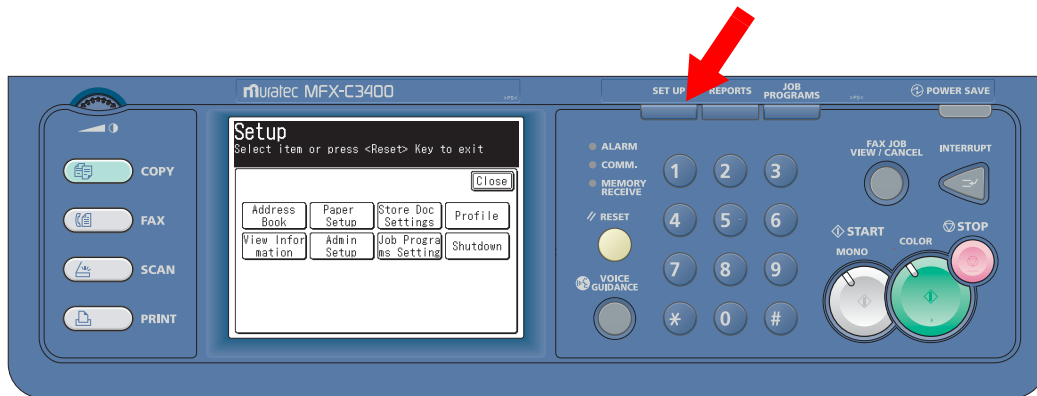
muratec MFX-C3400

SET UP REPORTS JOB PROGRAMS

POWER SAVE

COPY

FAX

SCAN

PRINT

Setup
Select item or press <Reset> Key to exit

Close

| Address Book | Paper Setup | Store Doc Settings | Profile |
|---|---|---|---|
| View Information | Admin Setup | Job Programs Setting | Shutdown |

ALARM
COMM.
MEMORY RECEIVE

RESET

VOICE GUIDANCE

1 2 3
4 5 6
7 8 9
$*$ 0 #

FAX JOB VIEW / CANCEL

INTERRUPT

START

STOP

MONO

COLOR